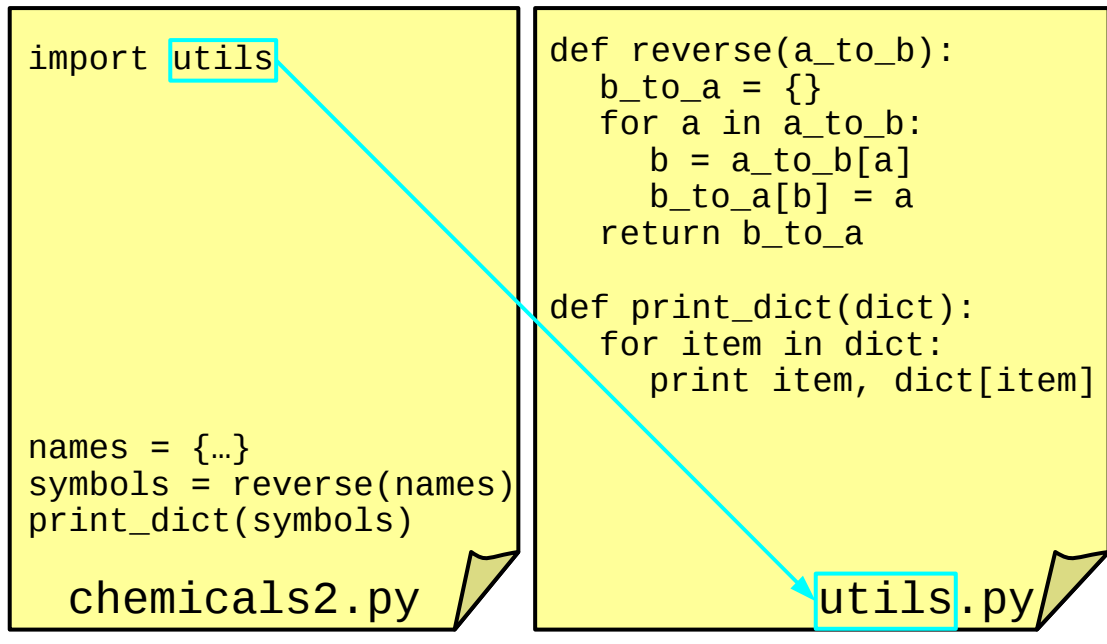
import utils

names = {…}
symbols = reverse(names)
print_dict(symbols)

chemicals2.py

def reverse(a_to_b):
   b_to_a = {}
   for a in a_to_b:
      b = a_to_b[a]
      b_to_a[b] = a
   return b_to_a

def print_dict(dict):
   for item in dict:
      print item, dict[item]

utils.py